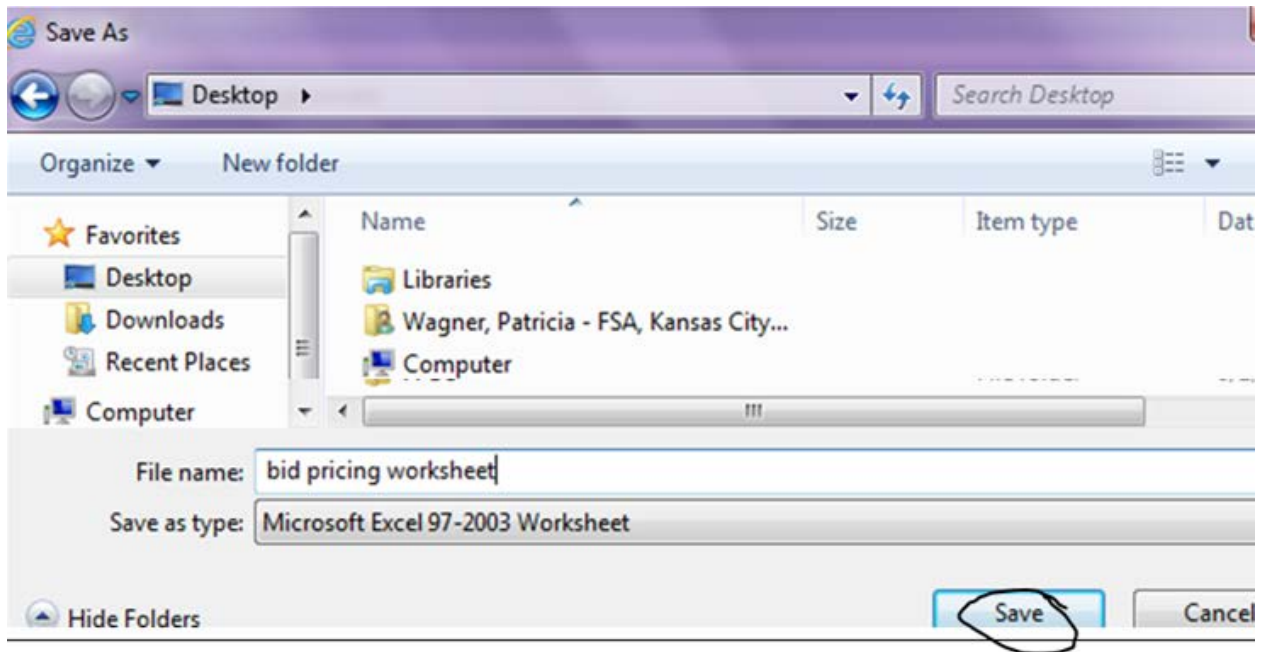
Save As

Desktop ▸

Search Desktop

Organize ▾ New folder

Favorites
Desktop
Downloads
Recent Places
Computer

Name
Size
Item type
Dat

Libraries
Wagner, Patricia - FSA, Kansas City...
Computer

File name: bid pricing worksheet
Save as type: Microsoft Excel 97-2003 Worksheet

Hide Folders

Save
Cancel